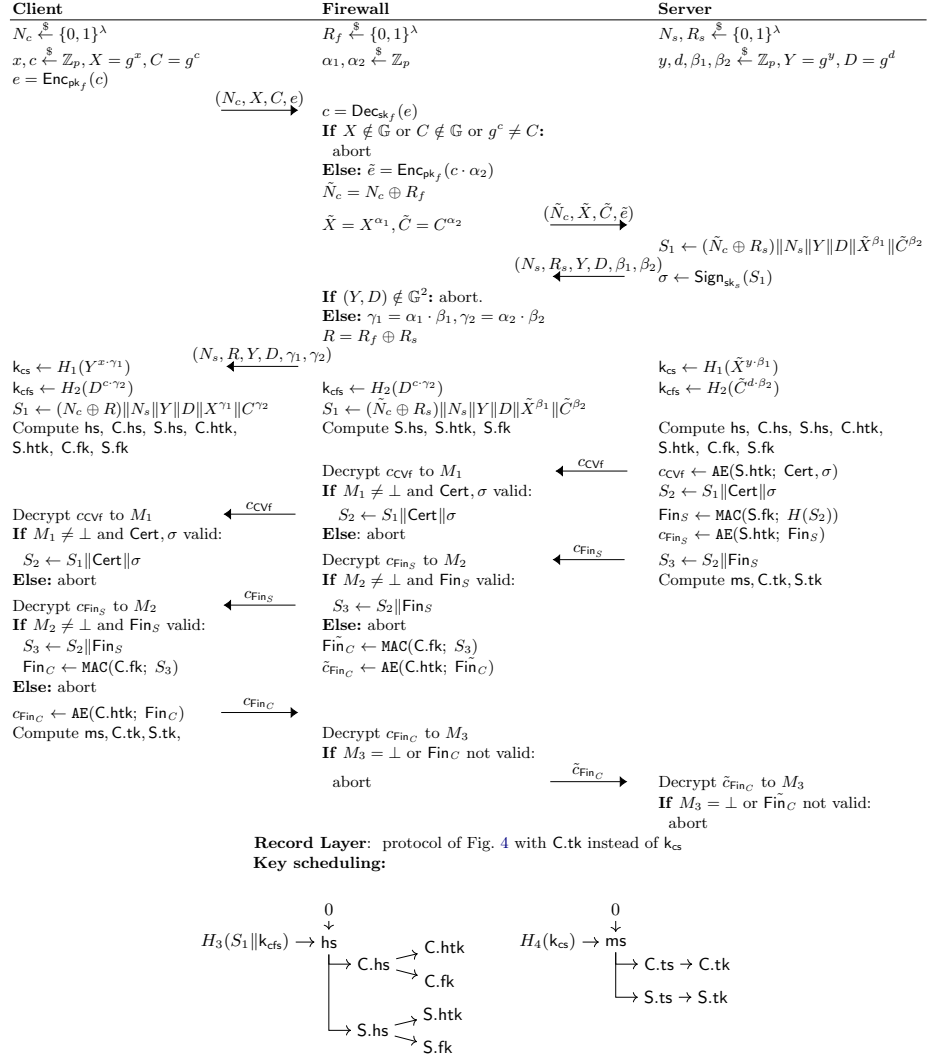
| Client | Firewall | Server |
|---|---|---|
| $N_c \xleftarrow{\$} \{0,1\}^\lambda$ | $R_f \xleftarrow{\$} \{0,1\}^\lambda$ | $N_s, R_s \xleftarrow{\$} \{0,1\}^\lambda$ |
| $x, c \xleftarrow{\$} \mathbb{Z}_p, X = g^x, C = g^c$ | $\alpha_1, \alpha_2 \xleftarrow{\$} \mathbb{Z}_p$ | $y, d, \beta_1, \beta_2 \xleftarrow{\$} \mathbb{Z}_p, Y = g^y, D = g^d$ |
| $e = \mathsf{Enc}_{\mathsf{pk}_f}(c)$ | | |

$(N_c, X, C, e)$

$c = \mathsf{Dec}_{\mathsf{sk}_f}(e)$
**If** $X \notin \mathbb{G}$ or $C \notin \mathbb{G}$ or $g^c \neq C$**:**
abort
**Else:** $\tilde{e} = \mathsf{Enc}_{\mathsf{pk}_f}(c \cdot \alpha_2)$
$\tilde{N}_c = N_c \oplus R_f$
$\tilde{X} = X^{\alpha_1}, \tilde{C} = C^{\alpha_2}$

$(\tilde{N}_c, \tilde{X}, \tilde{C}, \tilde{e})$

$S_1 \leftarrow (\tilde{N}_c \oplus R_s)\|N_s\|Y\|D\|\tilde{X}^{\beta_1}\|\tilde{C}^{\beta_2}$
$\sigma \leftarrow \mathsf{Sign}_{\mathsf{sk}_s}(S_1)$

$(N_s, R_s, Y, D, \beta_1, \beta_2)$

**If** $(Y, D) \notin \mathbb{G}^2$**:** abort.
**Else:** $\gamma_1 = \alpha_1 \cdot \beta_1, \gamma_2 = \alpha_2 \cdot \beta_2$
$R = R_f \oplus R_s$

$(N_s, R, Y, D, \gamma_1, \gamma_2)$

Client:
$\mathsf{k_{cs}} \leftarrow H_1(Y^{x \cdot \gamma_1})$
$\mathsf{k_{cfs}} \leftarrow H_2(D^{c \cdot \gamma_2})$
$S_1 \leftarrow (N_c \oplus R)\|N_s\|Y\|D\|X^{\gamma_1}\|C^{\gamma_2}$
Compute hs, C.hs, S.hs, C.htk, S.htk, C.fk, S.fk

Firewall:
$\mathsf{k_{cfs}} \leftarrow H_2(D^{c \cdot \gamma_2})$
$S_1 \leftarrow (\tilde{N}_c \oplus R_s)\|N_s\|Y\|D\|\tilde{X}^{\beta_1}\|\tilde{C}^{\beta_2}$
Compute S.hs, S.htk, S.fk

Server:
$\mathsf{k_{cs}} \leftarrow H_1(\tilde{X}^{y \cdot \beta_1})$
$\mathsf{k_{cfs}} \leftarrow H_2(\tilde{C}^{d \cdot \beta_2})$
Compute hs, C.hs, S.hs, C.htk, S.htk, C.fk, S.fk
$c_{\mathsf{CVf}} \leftarrow \mathtt{AE}(\mathsf{S.htk};\ \mathsf{Cert}, \sigma)$
$S_2 \leftarrow S_1\|\mathsf{Cert}\|\sigma$
$\mathsf{Fin}_S \leftarrow \mathtt{MAC}(\mathsf{S.fk};\ H(S_2))$
$c_{\mathsf{Fin}_S} \leftarrow \mathtt{AE}(\mathsf{S.htk};\ \mathsf{Fin}_S)$
$S_3 \leftarrow S_2\|\mathsf{Fin}_S$
Compute ms, C.tk, S.tk

$c_{\mathsf{CVf}}$

Firewall:
Decrypt $c_{\mathsf{CVf}}$ to $M_1$
**If** $M_1 \neq \perp$ and Cert, $\sigma$ valid:
$S_2 \leftarrow S_1\|\mathsf{Cert}\|\sigma$
**Else:** abort

$c_{\mathsf{CVf}}$

Client:
Decrypt $c_{\mathsf{CVf}}$ to $M_1$
**If** $M_1 \neq \perp$ and Cert, $\sigma$ valid:
$S_2 \leftarrow S_1\|\mathsf{Cert}\|\sigma$
**Else:** abort

$c_{\mathsf{Fin}_S}$

Firewall:
Decrypt $c_{\mathsf{Fin}_S}$ to $M_2$
**If** $M_2 \neq \perp$ and $\mathsf{Fin}_S$ valid:
$S_3 \leftarrow S_2\|\mathsf{Fin}_S$
**Else:** abort
$\tilde{\mathsf{Fin}}_C \leftarrow \mathtt{MAC}(\mathsf{C.fk};\ S_3)$
$\tilde{c}_{\mathsf{Fin}_C} \leftarrow \mathtt{AE}(\mathsf{C.htk};\ \tilde{\mathsf{Fin}}_C)$

$c_{\mathsf{Fin}_S}$

Client:
Decrypt $c_{\mathsf{Fin}_S}$ to $M_2$
**If** $M_2 \neq \perp$ and $\mathsf{Fin}_S$ valid:
$S_3 \leftarrow S_2\|\mathsf{Fin}_S$
$\mathsf{Fin}_C \leftarrow \mathtt{MAC}(\mathsf{C.fk};\ S_3)$
**Else:** abort
$c_{\mathsf{Fin}_C} \leftarrow \mathtt{AE}(\mathsf{C.htk};\ \mathsf{Fin}_C)$
Compute ms, C.tk, S.tk,

$c_{\mathsf{Fin}_C}$

Firewall:
Decrypt $c_{\mathsf{Fin}_C}$ to $M_3$
**If** $M_3 = \perp$ or $\mathsf{Fin}_C$ not valid:
abort

$\tilde{c}_{\mathsf{Fin}_C}$

Server:
Decrypt $\tilde{c}_{\mathsf{Fin}_C}$ to $M_3$
**If** $M_3 = \perp$ or $\tilde{\mathsf{Fin}}_C$ not valid:
abort

**Record Layer**: protocol of Fig. 4 with C.tk instead of $\mathsf{k_{cs}}$
**Key scheduling:**

0
$H_3(S_1\|\mathsf{k_{cfs}}) \rightarrow$ hs
hs → C.hs → C.htk, C.fk
hs → S.hs → S.htk, S.fk

0
$H_4(\mathsf{k_{cs}}) \rightarrow$ ms
ms → C.ts → C.tk
ms → S.ts → S.tk